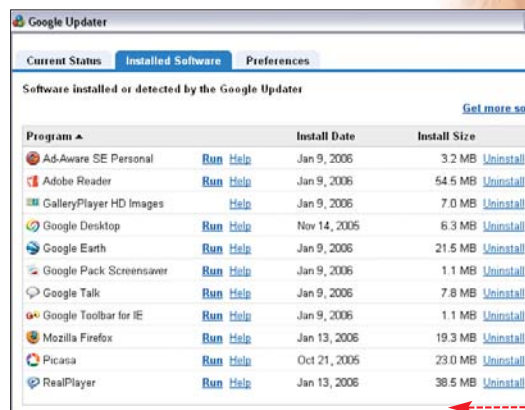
Google Updater

Current Status | Installed Software | Preferences

Software installed or detected by the Google Updater

Get more so

| Program ▲ | | | Install Date | Install Size | |
|---|---|---|---|---|---|
| Ad-Aware SE Personal | Run | Help | Jan 9, 2006 | 3.2 MB | Uninstall |
| Adobe Reader | Run | Help | Jan 9, 2006 | 54.5 MB | Uninstall |
| GalleryPlayer HD Images | | Help | Jan 9, 2006 | 7.0 MB | Uninstall |
| Google Desktop | Run | Help | Nov 14, 2005 | 6.3 MB | Uninstall |
| Google Earth | Run | Help | Jan 9, 2006 | 21.5 MB | Uninstall |
| Google Pack Screensaver | Run | Help | Jan 9, 2006 | 1.1 MB | Uninstall |
| Google Talk | Run | Help | Jan 9, 2006 | 7.8 MB | Uninstall |
| Google Toolbar for IE | Run | Help | Jan 9, 2006 | 1.1 MB | Uninstall |
| Mozilla Firefox | Run | Help | Jan 13, 2006 | 19.3 MB | Uninstall |
| Picasa | Run | Help | Oct 21, 2005 | 23.0 MB | Uninstall |
| RealPlayer | Run | Help | Jan 13, 2006 | 38.5 MB | Uninstall |